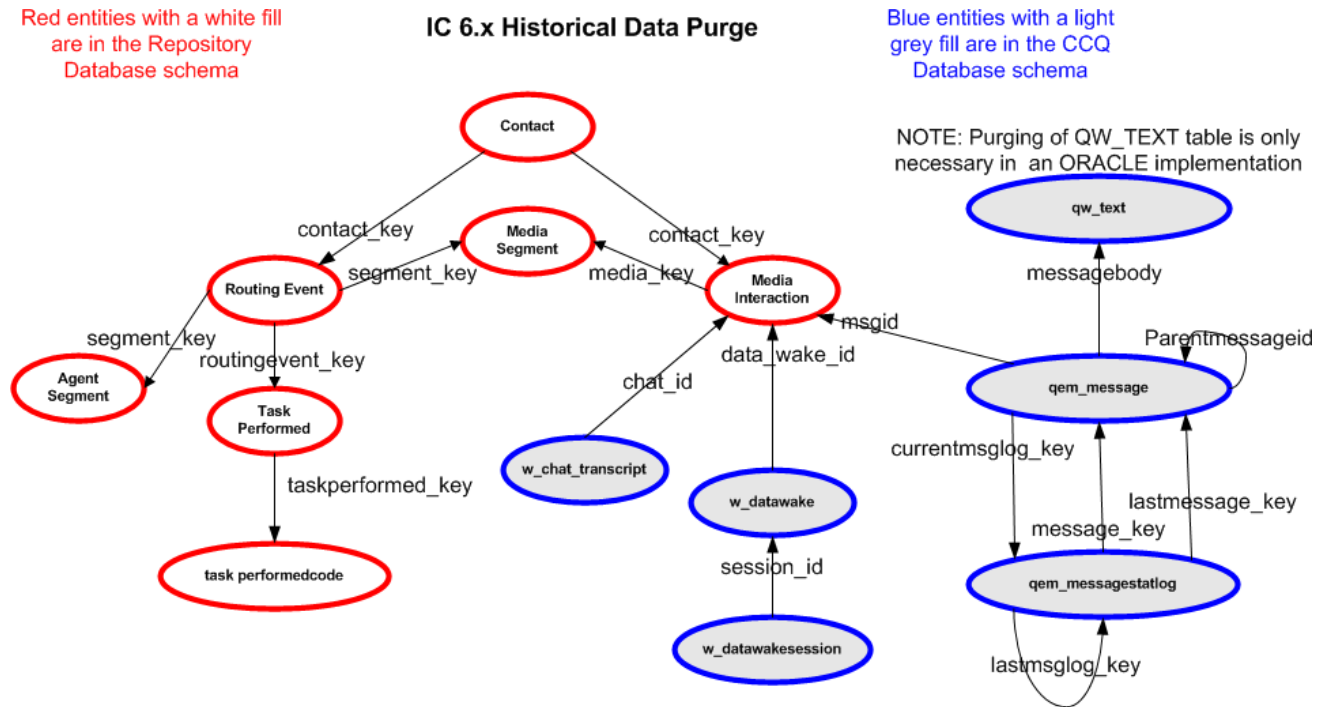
Red entities with a white fill are in the Repository Database schema

IC 6.x Historical Data Purge

Blue entities with a light grey fill are in the CCQ Database schema

NOTE: Purging of QW_TEXT table is only necessary in an ORACLE implementation

Contact

contact_key

contact_key

Media Segment

Routing Event

segment_key

media_key

Media Interaction

segment_key

routingevent_key

Agent Segment

Task Performed

taskperformed_key

task performedcode

chat_id

w_chat_transcript

data_wake_id

w_datawake

session_id

w_datawakesession

msgid

qw_text

messagebody

Parentmessageid

qem_message

currentmsglog_key

lastmessage_key

message_key

qem_messagestatlog

lastmsglog_key